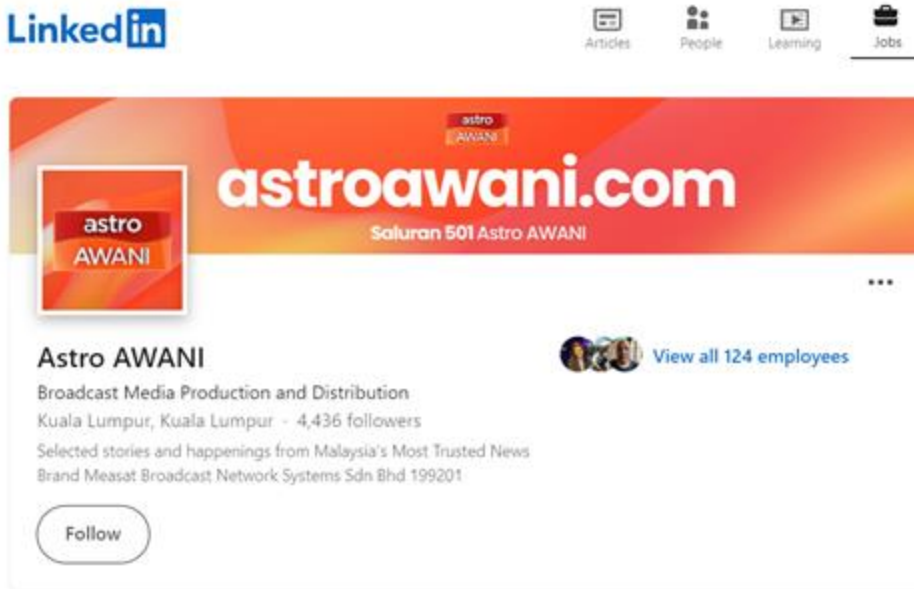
LinkedIn

Articles People Learning Jobs

astro AWANI

astroawani.com

Saluran 501 Astro AWANI

astro AWANI

...

Astro AWANI

Broadcast Media Production and Distribution

Kuala Lumpur, Kuala Lumpur · 4,436 followers

Selected stories and happenings from Malaysia's Most Trusted News Brand Measat Broadcast Network Systems Sdn Bhd 199201

View all 124 employees

Follow